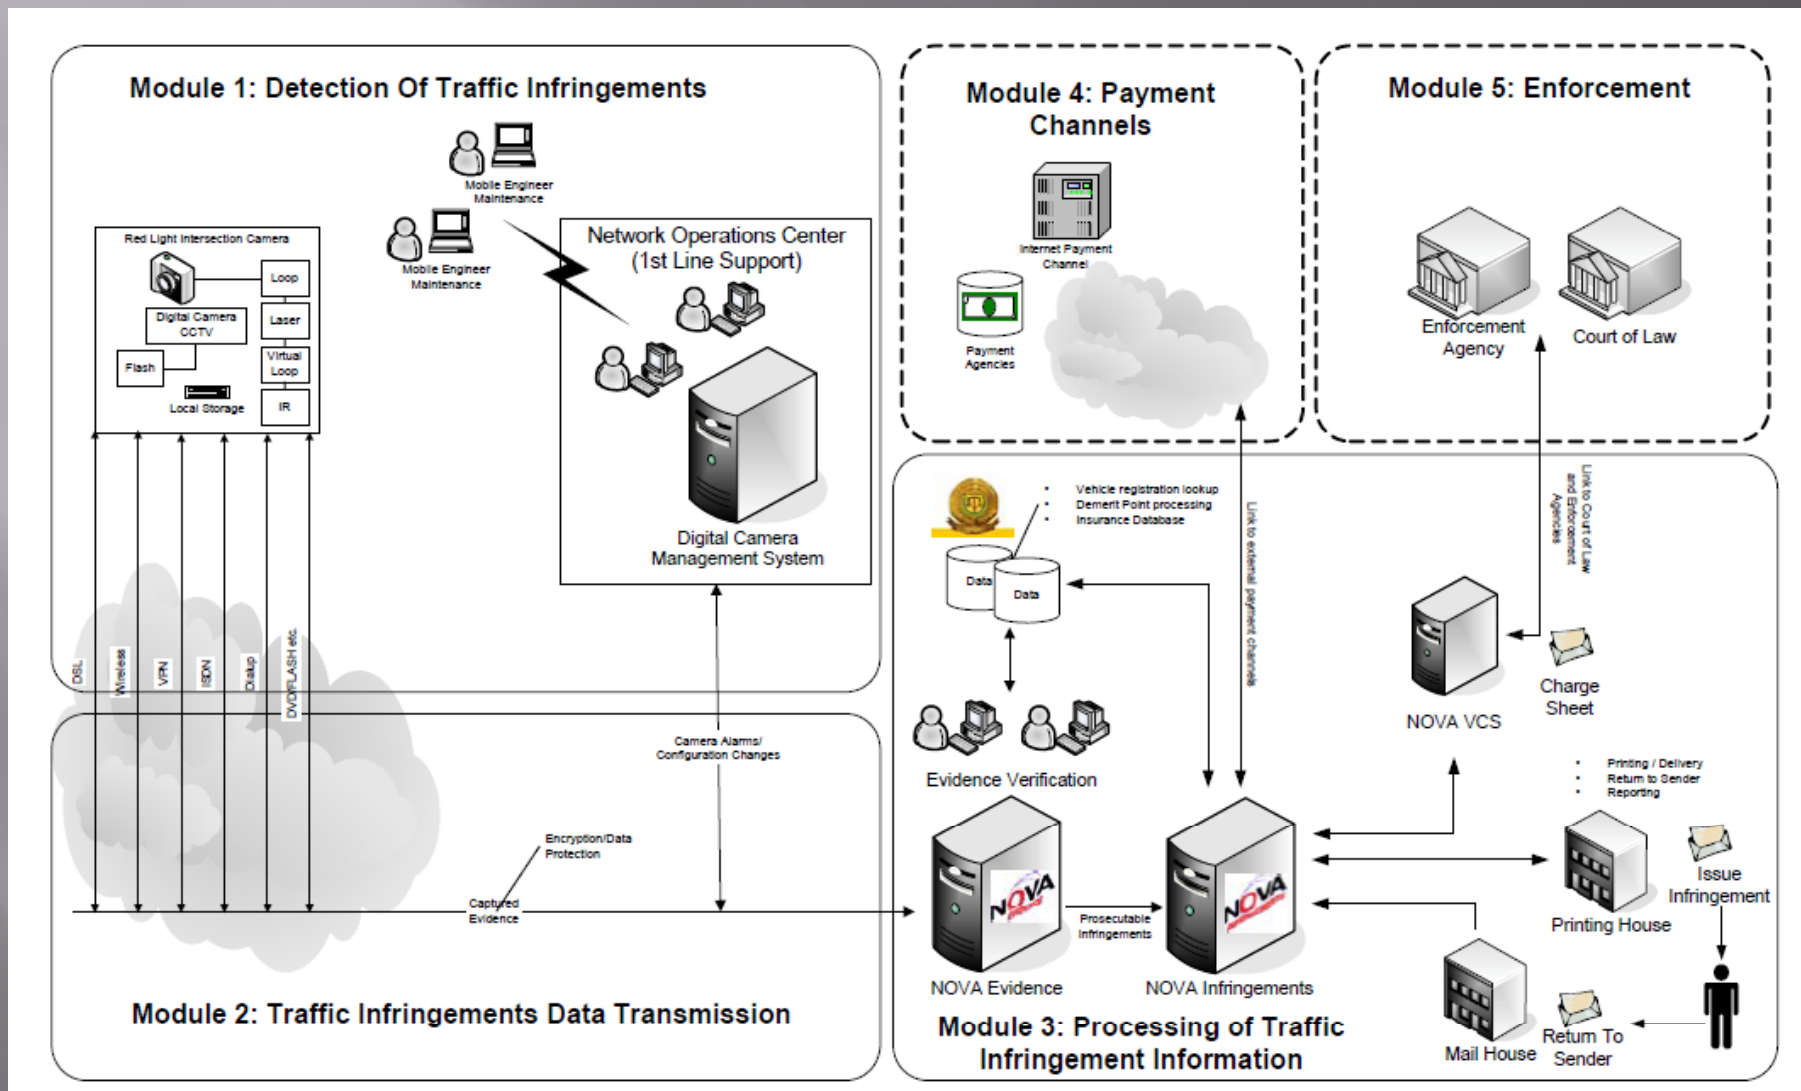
Module 1: Detection Of Traffic Infringements

Mobile Engineer Maintenance

Mobile Engineer Maintenance

Red Light Intersection Camera

Loop

Digital Camera CCTV

Laser

Flash

Virtual Loop

Local Storage

IR

Network Operations Center (1st Line Support)

Digital Camera Management System

DSL

Wireless

VPN

ISDN

Dialup

DVD/FLASH etc.

Module 4: Payment Channels

Internet Payment Channel

Payment Agencies

Module 5: Enforcement

Enforcement Agency

Court of Law

- Vehicle registration lookup
- Demerit Point processing
- Insurance Database

Data

Data

Link to external payment channels

Link to Court of Law and Enforcement Agencies

Evidence Verification

NOVA VCS

Charge Sheet

- Printing / Delivery
- Return to Sender
- Reporting

Camera Alarms/ Configuration Changes

Encryption/Data Protection

Captured Evidence

Prosecutable Infringements

NOVA Evidence

NOVA Infringements

Printing House

Issue Infringement

Mail House

Return To Sender

Module 2: Traffic Infringements Data Transmission

Module 3: Processing of Traffic Infringement Information